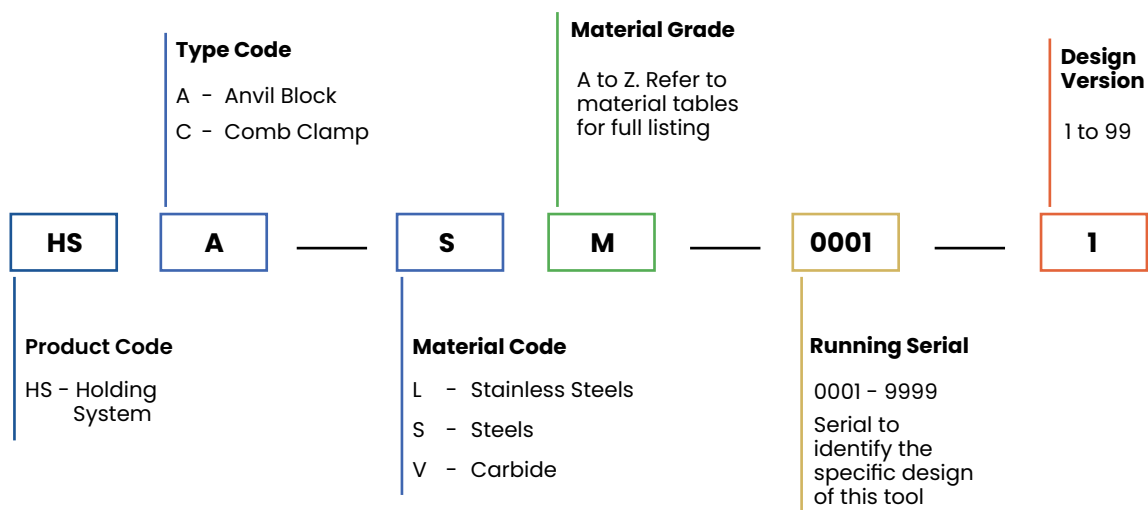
Type Code

A - Anvil Block

C - Comb Clamp

Material Grade

A to Z. Refer to material tables for full listing

Design Version

1 to 99

HS

A

S

M

0001

1

Product Code

HS - Holding System

Material Code

L - Stainless Steels

S - Steels

V - Carbide

Running Serial

0001 - 9999

Serial to identify the specific design of this tool